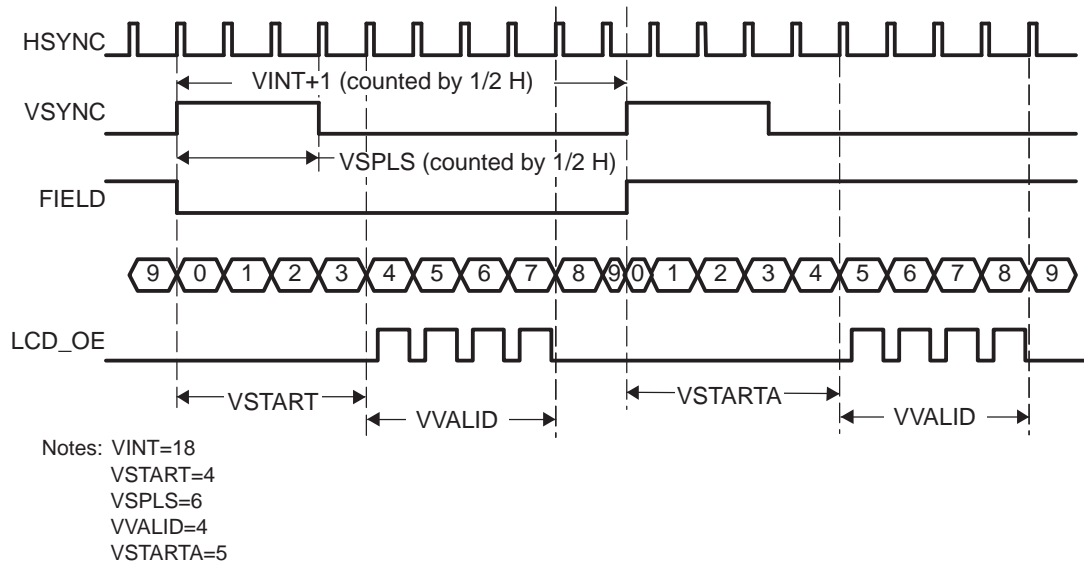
HSYNC

VINT+1 (counted by 1/2 H)

VSYNC

VSPLS (counted by 1/2 H)

FIELD

9 0 1 2 3 4 5 6 7 8 9 0 1 2 3 4 5 6 7 8 9

LCD_OE

VSTART

VVALID

VSTARTA

VVALID

Notes: VINT=18
VSTART=4
VSPLS=6
VVALID=4
VSTARTA=5